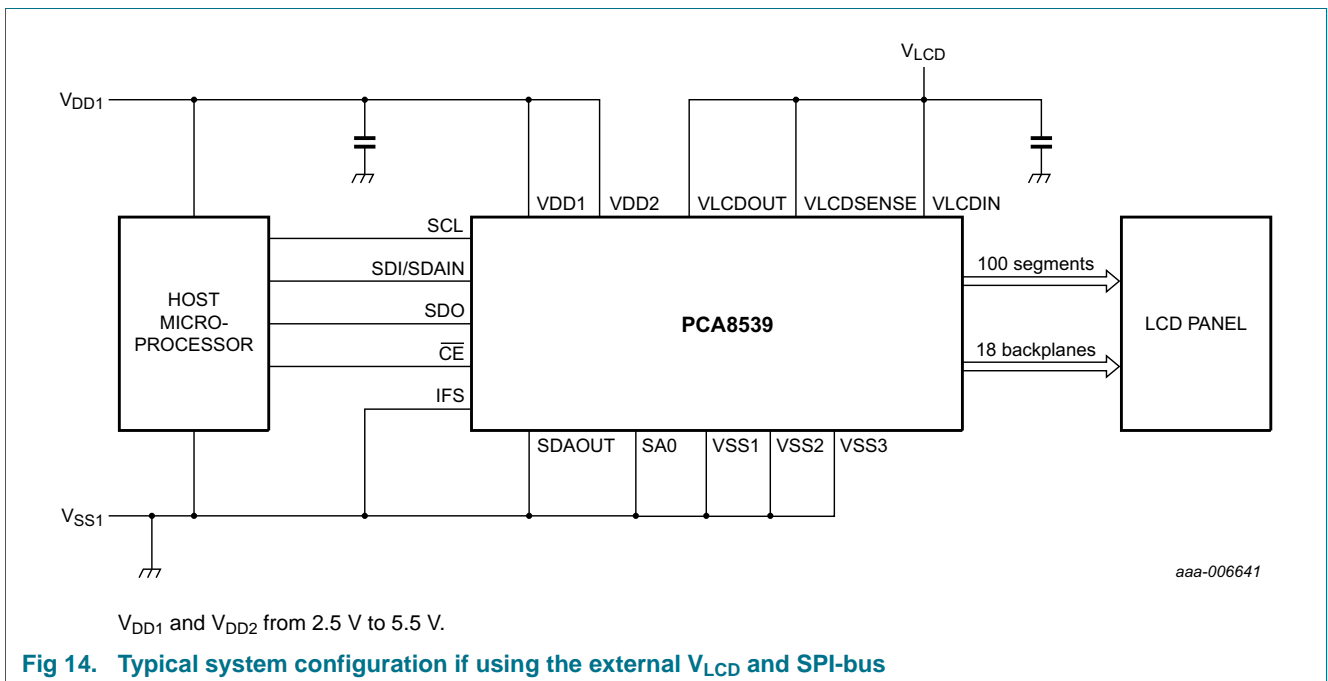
$V_{LCD}$

$V_{DD1}$

VDD1 VDD2 VLCDOUT VLCDSENSE VLCDIN

SCL

SDI/SDAIN

HOST MICRO-PROCESSOR

SDO

$\overline{CE}$

IFS

PCA8539

100 segments

18 backplanes

LCD PANEL

SDAOUT SA0 VSS1 VSS2 VSS3

$V_{SS1}$

aaa-006641

$V_{DD1}$ and $V_{DD2}$ from 2.5 V to 5.5 V.

Fig 14. Typical system configuration if using the external $V_{LCD}$ and SPI-bus